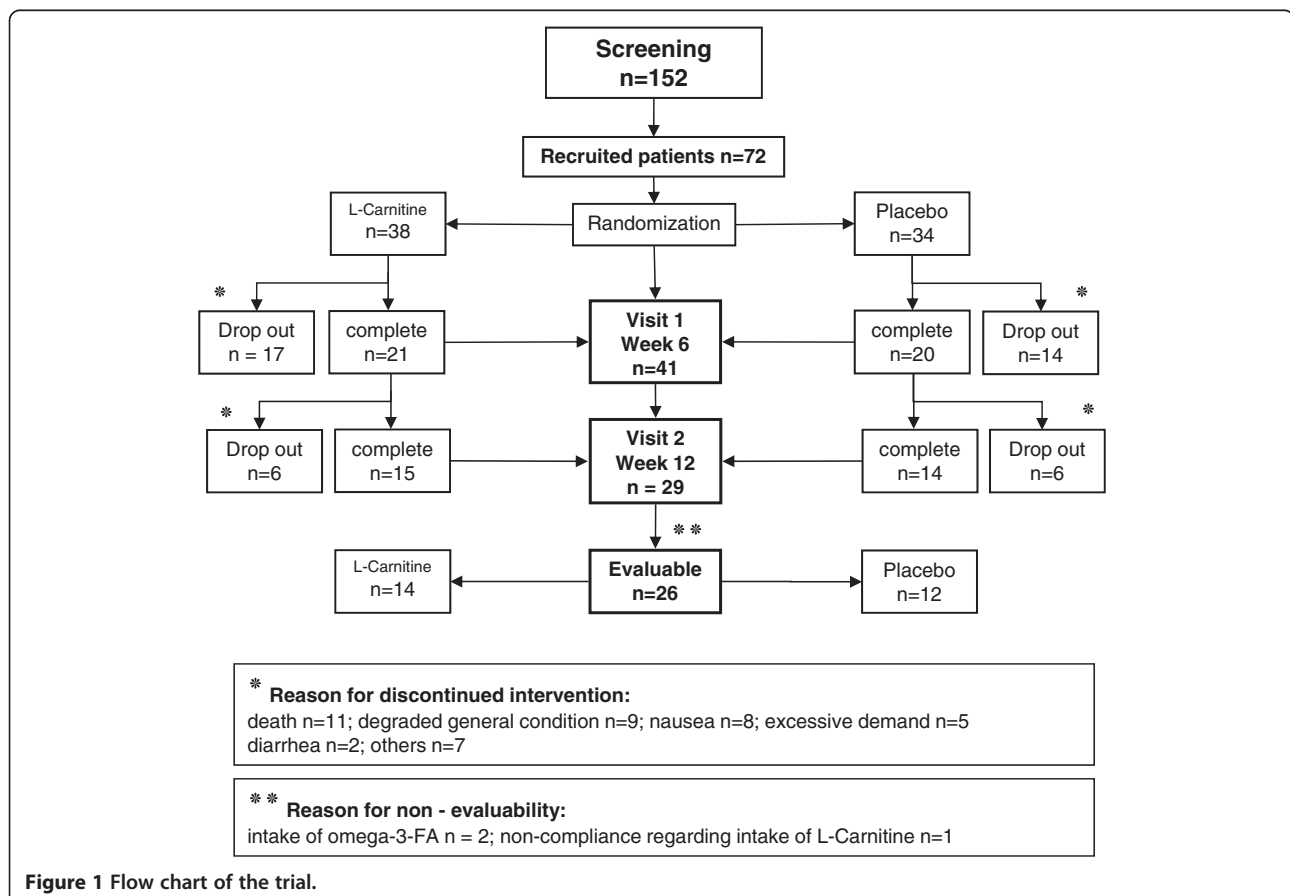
Screening
n=152

Recruited patients n=72

L-Carnitine
n=38

Randomization

Placebo
n=34

*

Drop out
n = 17

complete
n=21

Visit 1
Week 6
n=41

complete
n=20

*

Drop out
n=14

*

Drop out
n=6

complete
n=15

Visit 2
Week 12
n = 29

complete
n=14

*

Drop out
n=6

**

L-Carnitine
n=14

Evaluable
n=26

Placebo
n=12

* Reason for discontinued intervention:
death n=11; degraded general condition n=9; nausea n=8; excessive demand n=5
diarrhea n=2; others n=7

** Reason for non - evaluability:
intake of omega-3-FA n = 2; non-compliance regarding intake of L-Carnitine n=1

Figure 1 Flow chart of the trial.